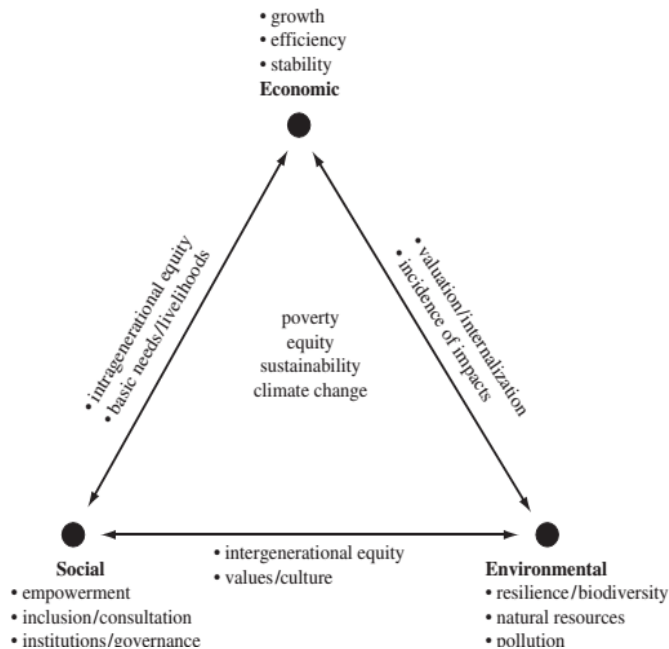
• growth
• efficiency
• stability
Economic

• intragenerational equity
• basic needs/livelihoods

poverty
equity
sustainability
climate change

• valuation/internalization
• incidence of impacts

Social
• empowerment
• inclusion/consultation
• institutions/governance

• intergenerational equity
• values/culture

Environmental
• resilience/biodiversity
• natural resources
• pollution